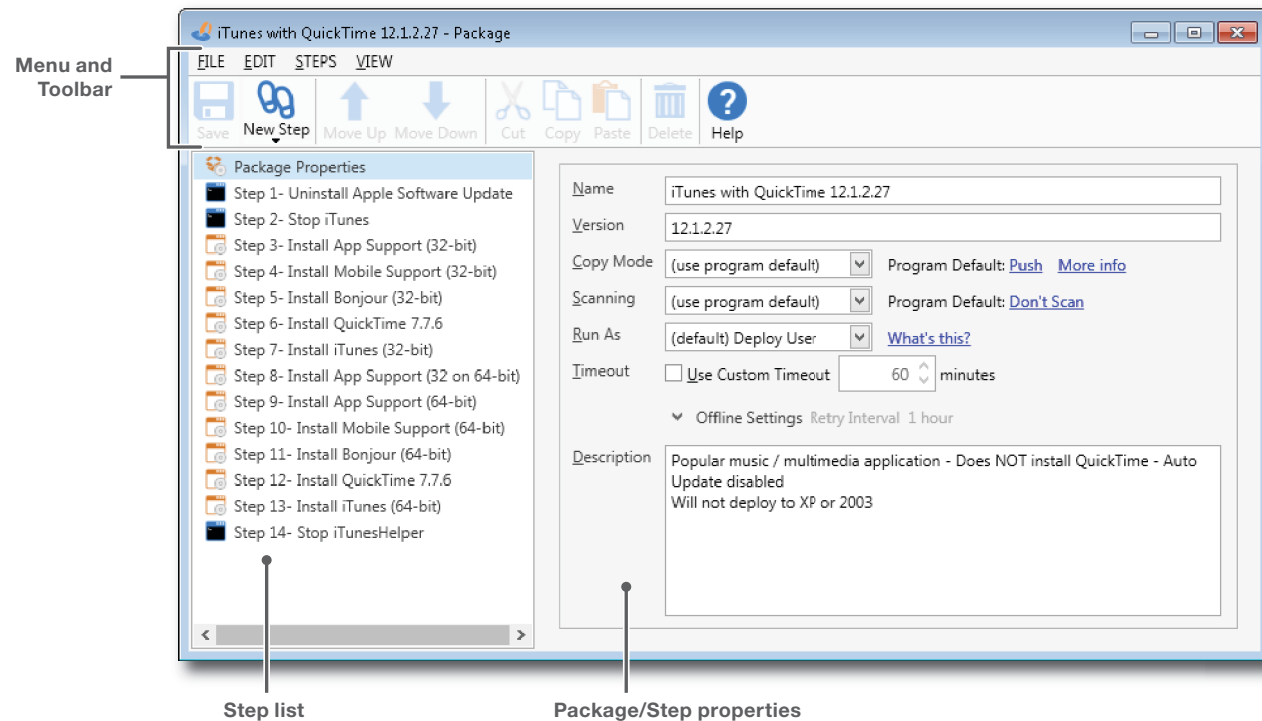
Menu and Toolbar

iTunes with QuickTime 12.1.2.27 - Package

FILE EDIT STEPS VIEW

Save New Step Move Up Move Down Cut Copy Paste Delete Help

Package Properties
Step 1- Uninstall Apple Software Update
Step 2- Stop iTunes
Step 3- Install App Support (32-bit)
Step 4- Install Mobile Support (32-bit)
Step 5- Install Bonjour (32-bit)
Step 6- Install QuickTime 7.7.6
Step 7- Install iTunes (32-bit)
Step 8- Install App Support (32 on 64-bit)
Step 9- Install App Support (64-bit)
Step 10- Install Mobile Support (64-bit)
Step 11- Install Bonjour (64-bit)
Step 12- Install QuickTime 7.7.6
Step 13- Install iTunes (64-bit)
Step 14- Stop iTunesHelper

Name iTunes with QuickTime 12.1.2.27
Version 12.1.2.27
Copy Mode (use program default) Program Default: Push More info
Scanning (use program default) Program Default: Don't Scan
Run As (default) Deploy User What's this?
Timeout Use Custom Timeout 60 minutes
Offline Settings Retry Interval 1 hour
Description Popular music / multimedia application - Does NOT install QuickTime - Auto Update disabled
Will not deploy to XP or 2003

Step list

Package/Step properties